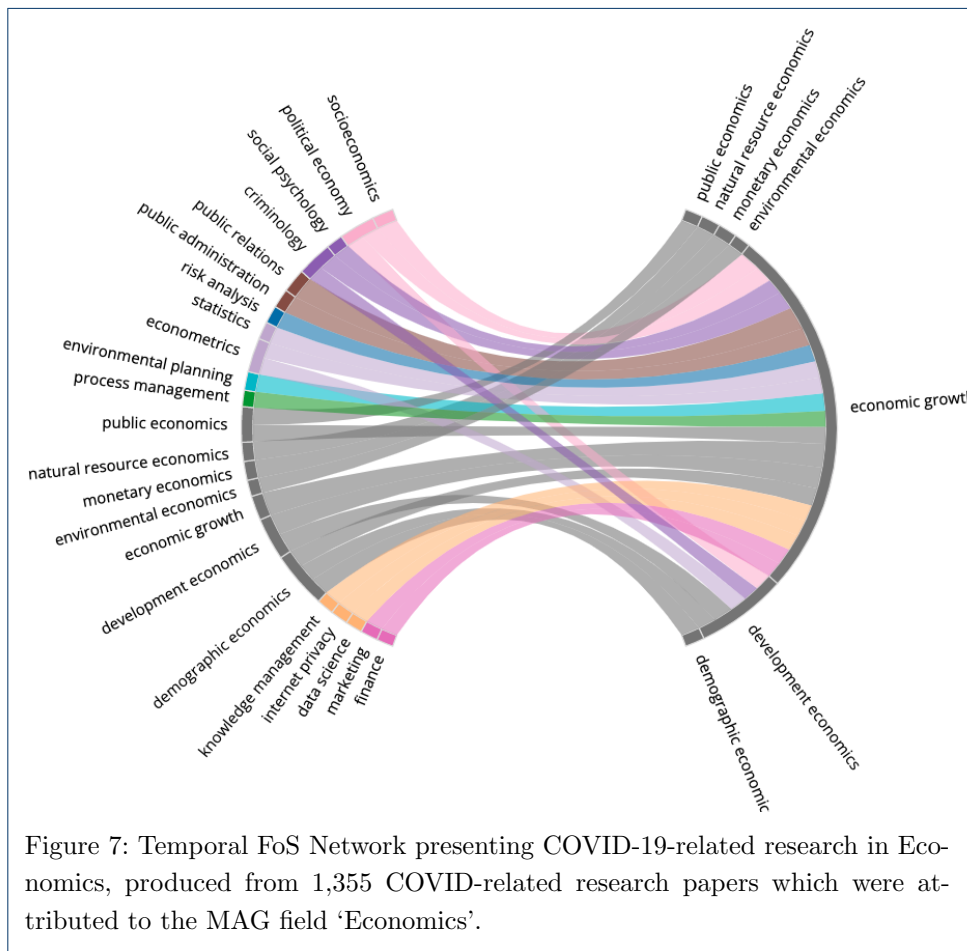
socioeconomics
political economy
social psychology
criminology
public relations
public administration
risk analysis
statistics
econometrics
environmental planning
process management
public economics
natural resource economics
monetary economics
environmental economics
economic growth
development economics
demographic economics
knowledge management
internet privacy
data science
marketing
finance

public economics
natural resource economics
monetary economics
environmental economics
economic growth
development economics
demographic economic

Figure 7: Temporal FoS Network presenting COVID-19-related research in Economics, produced from 1,355 COVID-related research papers which were attributed to the MAG field 'Economics'.